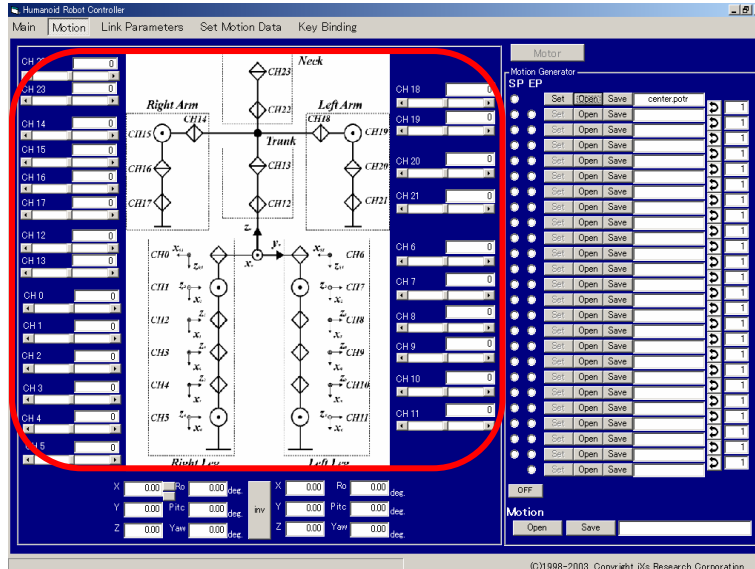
Humanoid Robot Controller

Main Motion Link Parameters Set Motion Data Key Binding

CH 2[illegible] 0
CH 23 0
CH 14 0
CH 15 0
CH 16 0
CH 17 0
CH 12 0
CH 13 0
CH 0 0
CH 1 0
CH 2 0
CH 3 0
CH 4 0
CH 5 0

Neck
CH23
CH22
Right Arm
Left Arm
CH14
CH18
CH15
CH19
Trunk
CH13
CH16
CH20
CH17
CH12
CH21
$z_r$
$y_r$
$x_r$
CH0
$x_r$
$z_r$
$x_r$
CH6
$z_r$
CH1
$z_r$
$x_r$
$z_r$
CH7
$x_r$
CH2
$z_r$
$x_r$
$z_r$
CH8
$x_r$
CH3
$z_r$
$x_r$
$z_r$
CH9
$x_r$
CH4
$z_r$
$x_r$
$z_r$
CH10
$x_r$
CH5
$z_r$
$x_r$
$z_r$
CH11
$x_r$
Right Leg
Left Leg

CH 18 0
CH 19 0
CH 20 0
CH 21 0
CH 6 0
CH 7 0
CH 8 0
CH 9 0
CH 10 0
CH 11 0

Motor

Motion Generator
SP EP
Set Open Save center.potr 1
Set Open Save 1
Set Open Save 1
Set Open Save 1
Set Open Save 1
Set Open Save 1
Set Open Save 1
Set Open Save 1
Set Open Save 1
Set Open Save 1
Set Open Save 1
Set Open Save 1
Set Open Save 1
Set Open Save 1
Set Open Save 1
Set Open Save 1
Set Open Save 1
Set Open Save 1
Set Open Save 1
Set Open Save 1
Set Open Save 1
Set Open Save 1
Set Open Save 1
Set Open Save 1
Set Open Save 1

OFF

Motion
Open Save

X 0.00 Ro 0.00 deg.
Y 0.00 Pitc 0.00 deg.
Z 0.00 Yaw 0.00 deg.
inv
X 0.00 Ro 0.00 deg.
Y 0.00 Pitc 0.00 deg.
Z 0.00 Yaw 0.00 deg.

(C)1998-2003 Copyright iXs Research Corporation